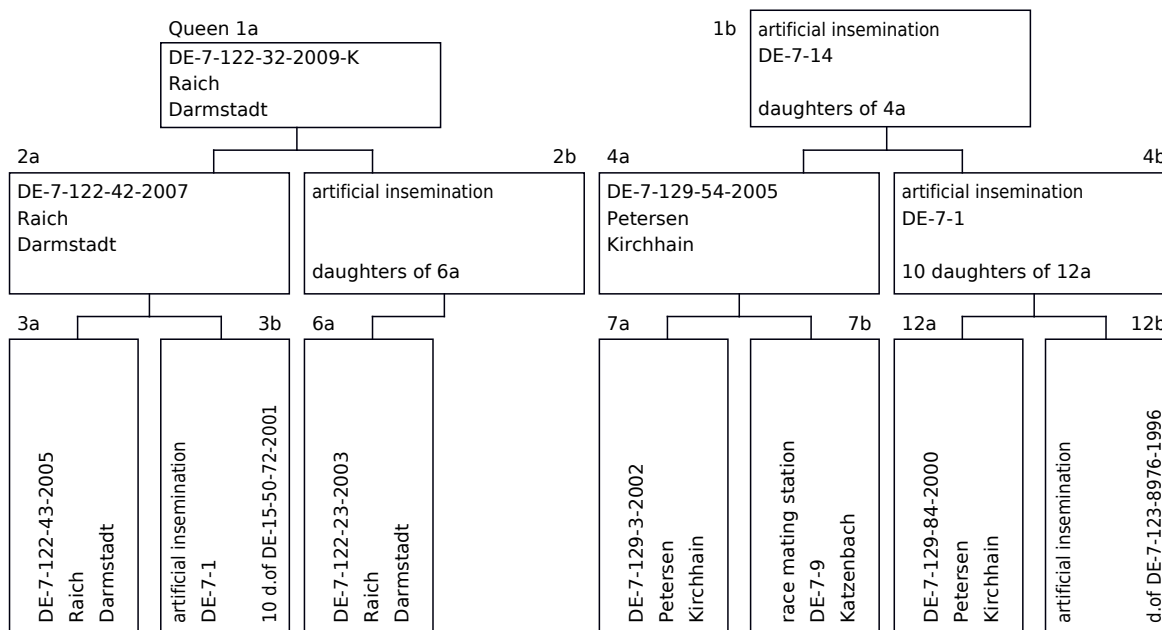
Queen 1a
DE-7-122-32-2009-K
Raich
Darmstadt

1b
artificial insemination
DE-7-14

daughters of 4a

2a
DE-7-122-42-2007
Raich
Darmstadt

2b
artificial insemination

daughters of 6a

4a
DE-7-129-54-2005
Petersen
Kirchhain

4b
artificial insemination
DE-7-1

10 daughters of 12a

3a
DE-7-122-43-2005
Raich
Darmstadt

3b
artificial insemination
DE-7-1
10 d.of DE-15-50-72-2001

6a
DE-7-122-23-2003
Raich
Darmstadt

7a
DE-7-129-3-2002
Petersen
Kirchhain

7b
race mating station
DE-7-9
Katzenbach

12a
DE-7-129-84-2000
Petersen
Kirchhain

12b
artificial insemination
d.of DE-7-123-8976-1996